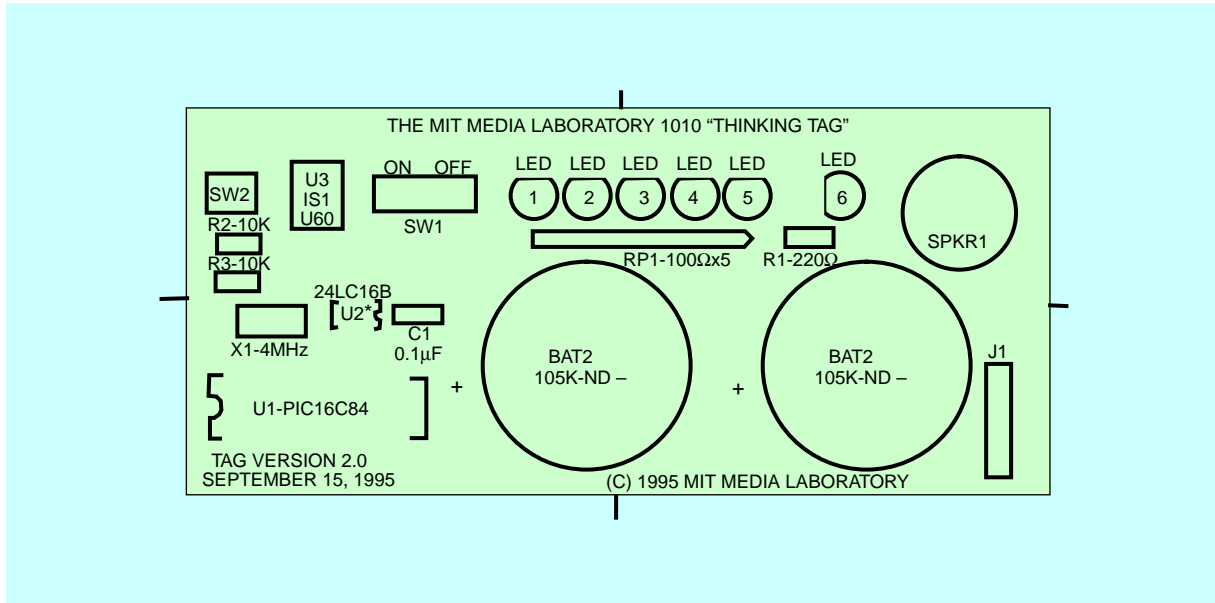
THE MIT MEDIA LABORATORY 1010 "THINKING TAG"

SW2

U3
IS1
U60

ON OFF

SW1

LED LED LED LED LED

1 2 3 4 5

LED

6

SPKR1

R2-10K

R3-10K

RP1-100$\Omega$x5

R1-220$\Omega$

24LC16B

U2*

C1
0.1$\mu$F

X1-4MHz

BAT2
105K-ND –

BAT2
105K-ND –

J1

+

+

U1-PIC16C84

TAG VERSION 2.0
SEPTEMBER 15, 1995

(C) 1995 MIT MEDIA LABORATORY